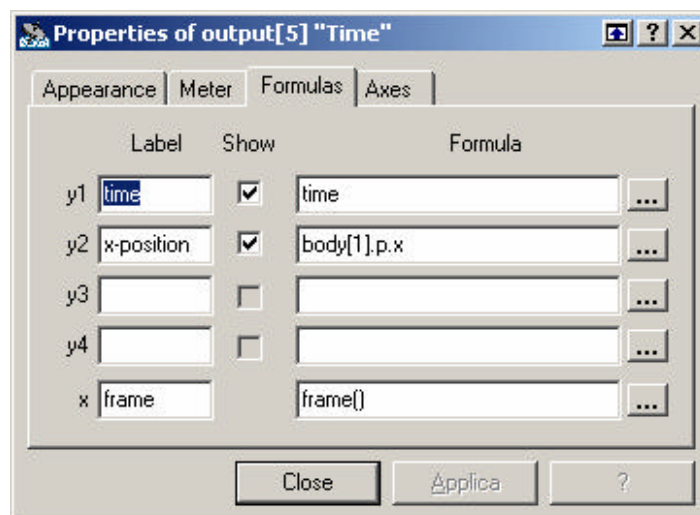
Properties of output[5] "Time"

? X

Appearance | Meter | Formulas | Axes

| | Label | Show | Formula | |
|---|---|---|---|---|
| y1 | time | ☑ | time | ... |
| y2 | x-position | ☑ | body[1].p.x | ... |
| y3 | | ☐ | | ... |
| y4 | | ☐ | | ... |
| x | frame | | frame() | ... |

Close | Applica | ?